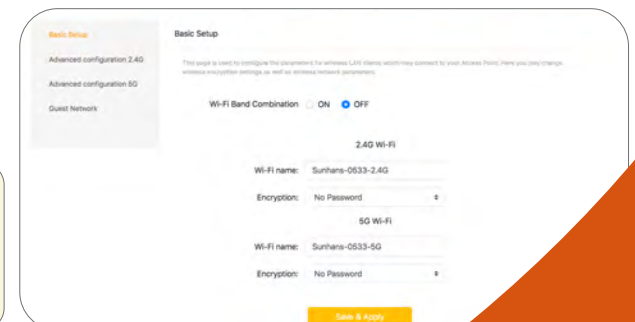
Basic Setup

Advanced configuration 2.4G

Advanced configuration 5G

Guest Network

Basic Setup

This page is used to configure the parameters for wireless LAN clients which may connect to your Access Point. Here you may change wireless encryption settings as well as wireless network parameters.

Wi-Fi Band Combination ON OFF

2.4G Wi-Fi

Wi-Fi name: Sunhans-0533-2.4G

Encryption: No Password

5G Wi-Fi

Wi-Fi name: Sunhans-0533-5G

Encryption: No Password

Save & Apply